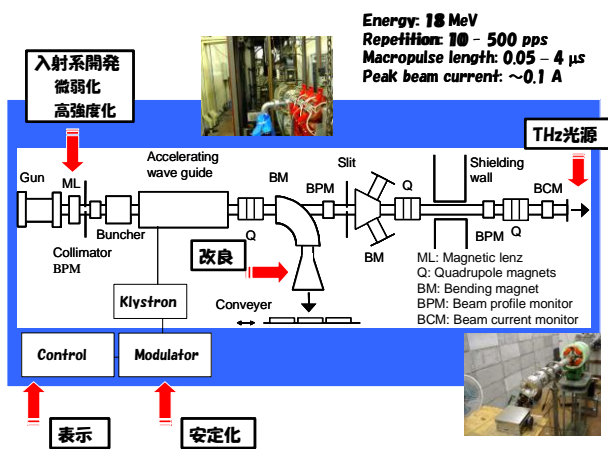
Energy: 18 MeV
Repetition: 10 - 500 pps
Macropulse length: 0.05 - 4 μs
Peak beam current: ~0.1 A

入射系開発
微弱化
高強度化

THz光源

Gun
ML
Accelerating wave guide
BM
BPM
Slit
Q
Shielding wall
BCM
Buncher
Q
Collimator
BPM
改良
BPM
Q
BM
Klystron
Conveyer

ML: Magnetic lenz
Q: Quadrupole magnets
BM: Bending magnet
BPM: Beam profile monitor
BCM: Beam current monitor

Control
Modulator

表示
安定化